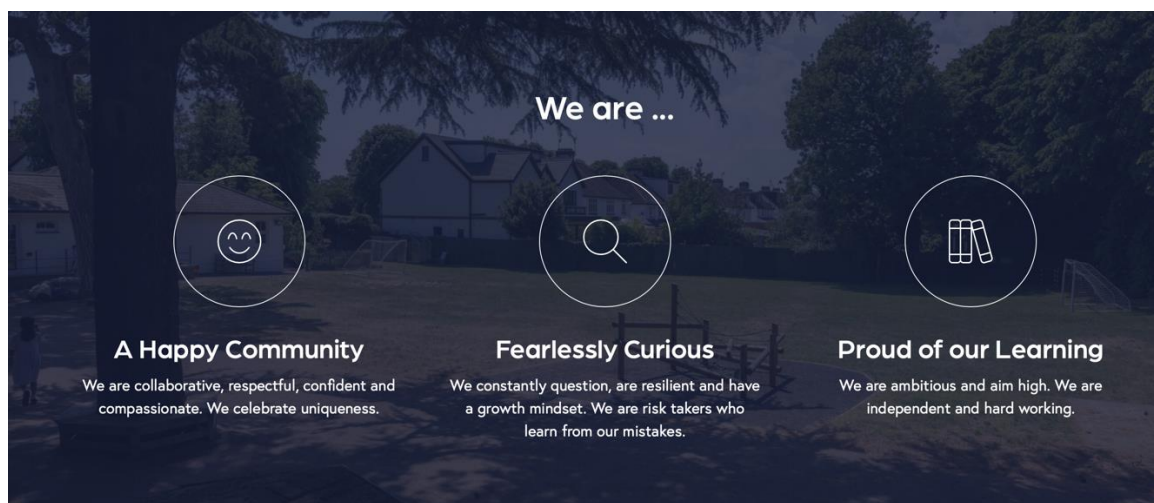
We are ...

A Happy Community

We are collaborative, respectful, confident and compassionate. We celebrate uniqueness.

Fearlessly Curious

We constantly question, are resilient and have a growth mindset. We are risk takers who learn from our mistakes.

Proud of our Learning

We are ambitious and aim high. We are independent and hard working.